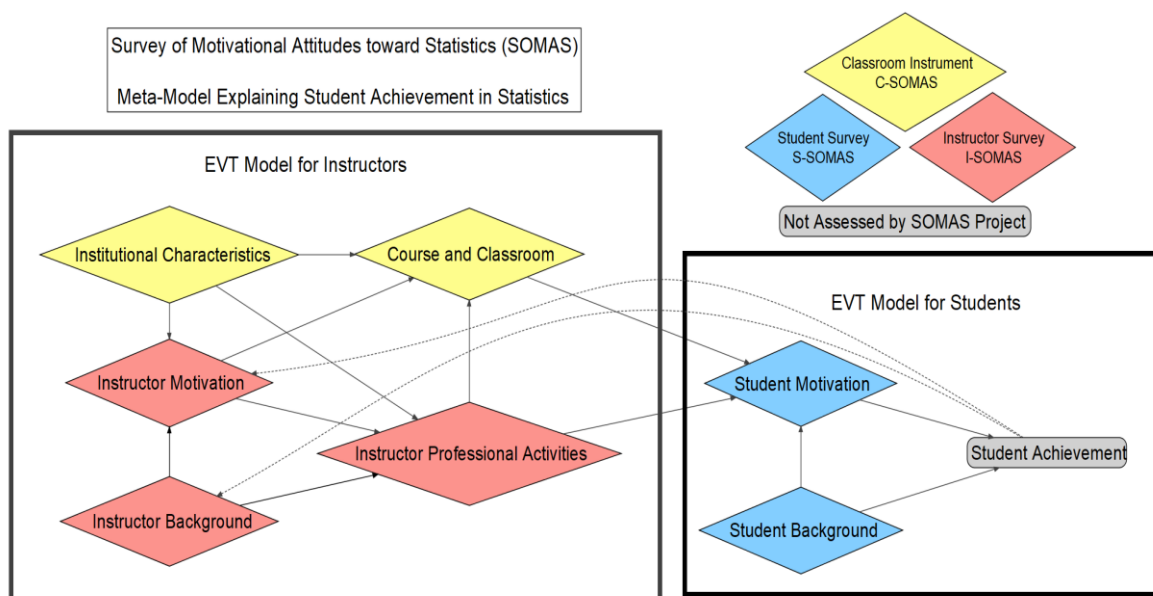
Survey of Motivational Attitudes toward Statistics (SOMAS)

Meta-Model Explaining Student Achievement in Statistics

Classroom Instrument
C-SOMAS

Student Survey
S-SOMAS

Instructor Survey
I-SOMAS

Not Assessed by SOMAS Project

EVT Model for Instructors

Institutional Characteristics

Course and Classroom

Instructor Motivation

Instructor Professional Activities

Instructor Background

EVT Model for Students

Student Motivation

Student Achievement

Student Background